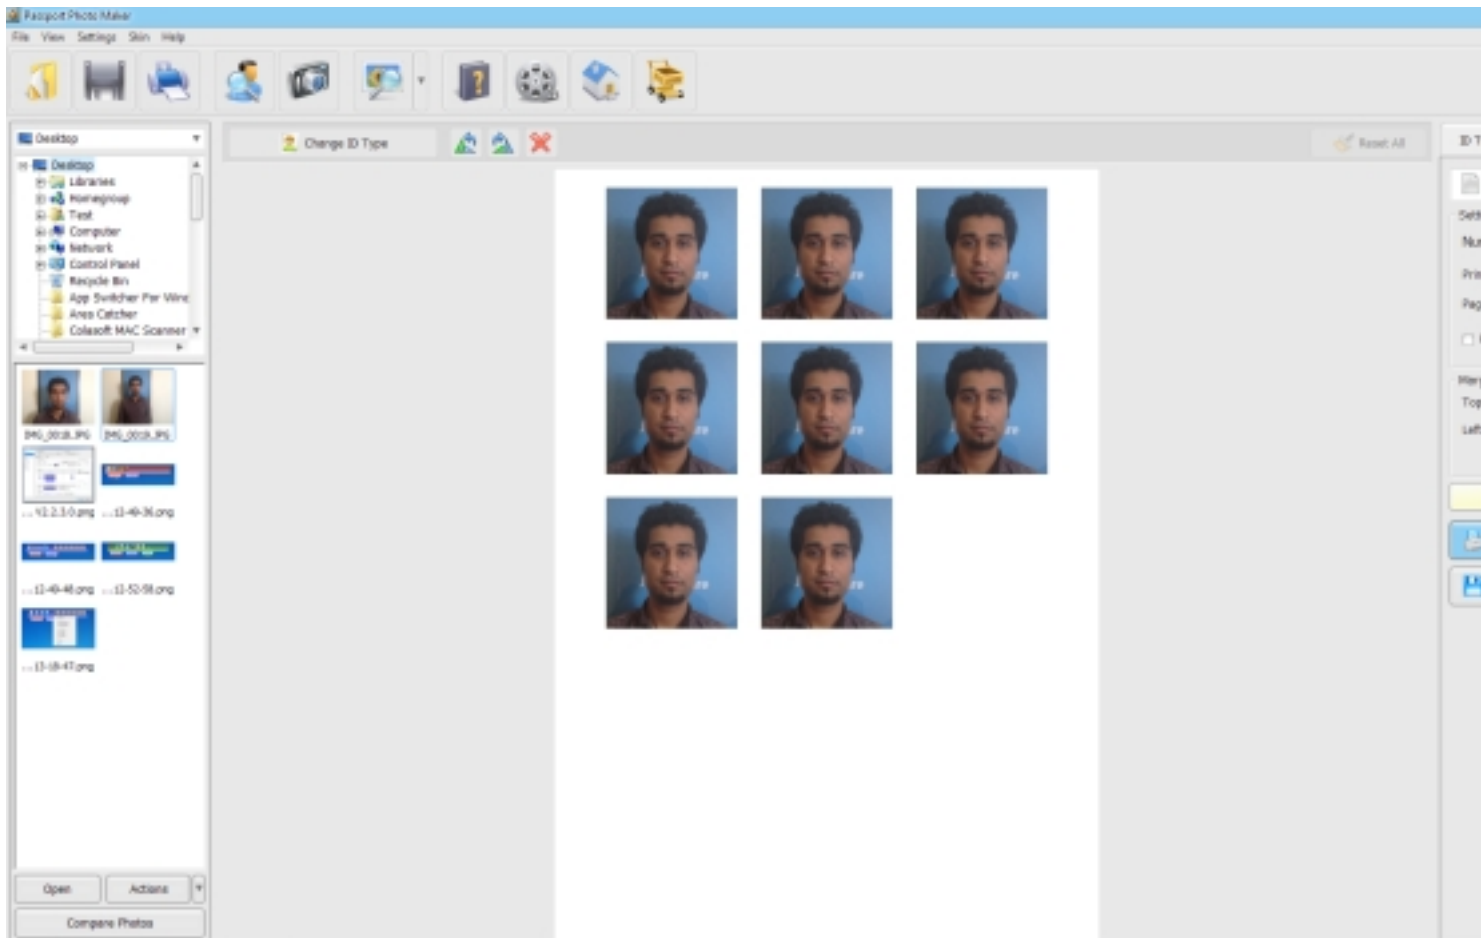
Passport Photo Maker

File View Settings Skin Help

Desktop

Desktop
Libraries
Homegroup
Test
Computer
Network
Control Panel
Recycle Bin
App Switcher For Wine
Area Catcher
Colasoft MAC Scanner

IMG_0018.JPG IMG_0019.JPG
...V2.2.3.0.png ...13-49-36.png
...12-49-48.png ...13-52-58.png
...13-18-47.png

Open Actions
Compare Photos

Change ID Type

Reset All

ID T
Sett
Nu
Pri
Pag
Mar
Top
Left